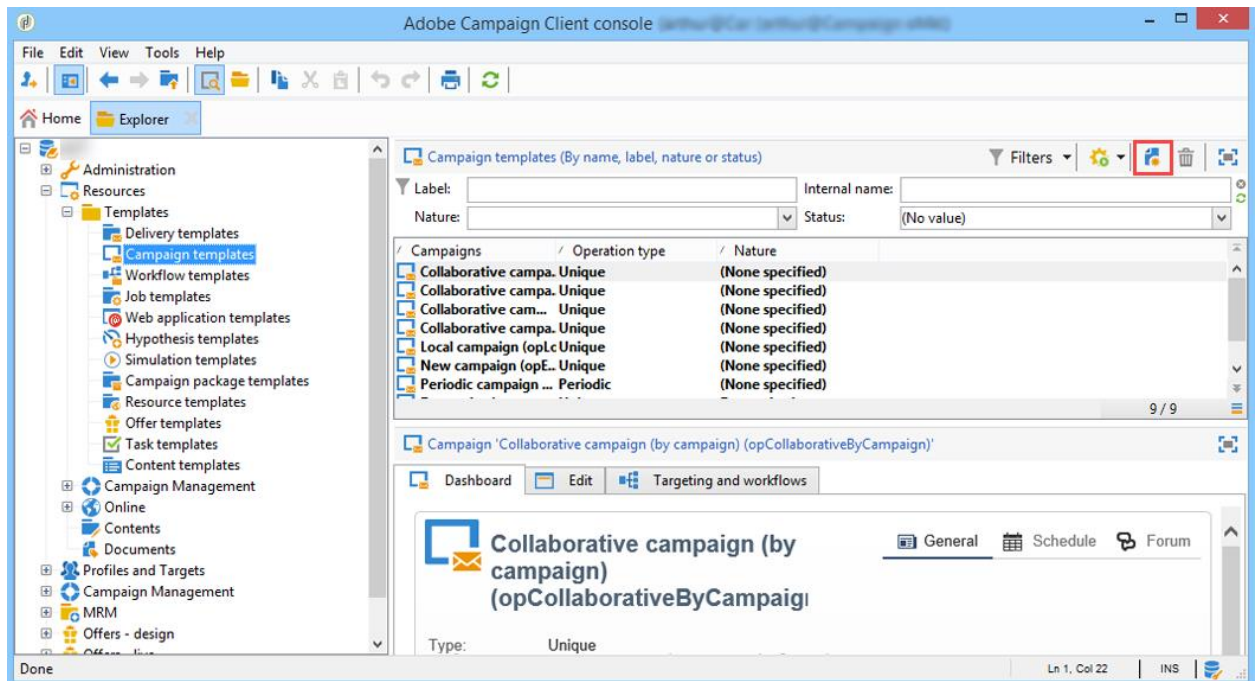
Adobe Campaign Client console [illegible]

File Edit View Tools Help

Home Explorer

Administration
Resources
Templates
Delivery templates
Campaign templates
Workflow templates
Job templates
Web application templates
Hypothesis templates
Simulation templates
Campaign package templates
Resource templates
Offer templates
Task templates
Content templates
Campaign Management
Online
Contents
Documents
Profiles and Targets
Campaign Management
MRM
Offers - design

Campaign templates (By name, label, nature or status)

Filters

Label:
Internal name:
Nature:
Status: (No value)

| Campaigns | Operation type | Nature |
|---|---|---|
| Collaborative campa. | Unique | (None specified) |
| Collaborative campa. | Unique | (None specified) |
| Collaborative cam... | Unique | (None specified) |
| Collaborative campa. | Unique | (None specified) |
| Local campaign (opLo | Unique | (None specified) |
| New campaign (opE... | Unique | (None specified) |
| Periodic campaign ... | Periodic | (None specified) |

9 / 9

Campaign 'Collaborative campaign (by campaign) (opCollaborativeByCampaign)'

Dashboard Edit Targeting and workflows

Collaborative campaign (by campaign) (opCollaborativeByCampaig

General Schedule Forum

Type: Unique

Done Ln 1, Col 22 INS